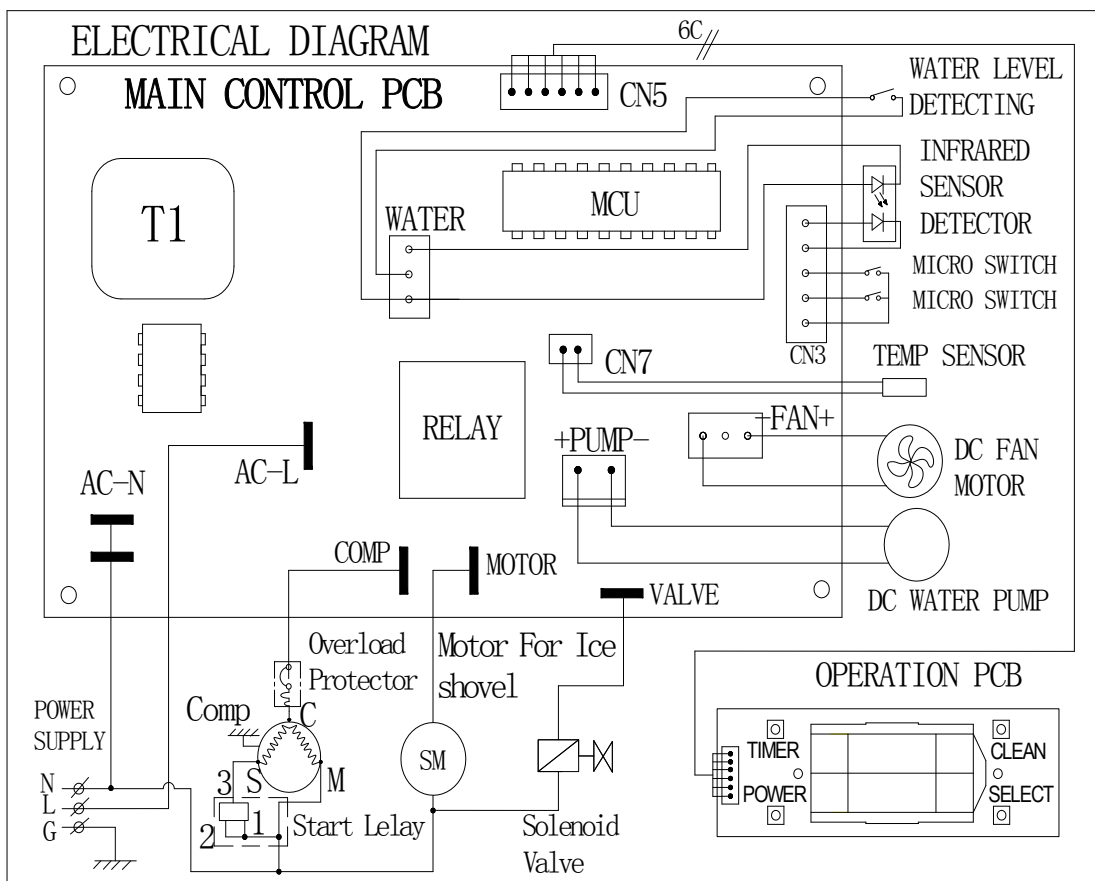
ELECTRICAL DIAGRAM
6C
MAIN CONTROL PCB
CN5
WATER LEVEL DETECTING
INFRARED SENSOR DETECTOR
T1
MCU
WATER
MICRO SWITCH
MICRO SWITCH
CN3
CN7
TEMP SENSOR
RELAY
+PUMP-
FAN+
DC FAN MOTOR
AC-N
AC-L
COMP
MOTOR
VALVE
DC WATER PUMP
Overload Protector
Motor For Ice shovel
OPERATION PCB
POWER SUPPLY
Comp
C
S
M
3
2
1
SM
N
L
G
Start Lelay
Solenoid Valve
TIMER
POWER
CLEAN
SELECT